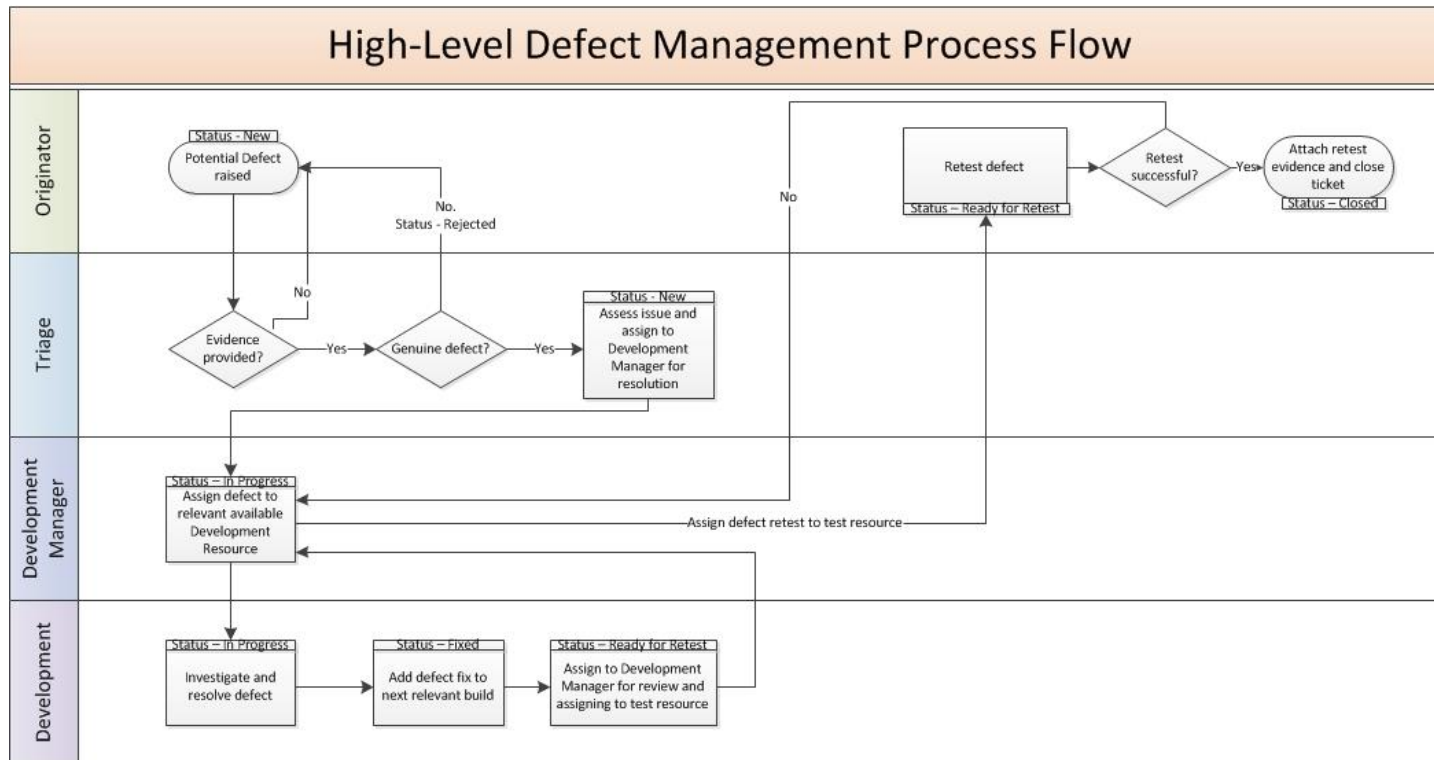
High-Level Defect Management Process Flow

Originator

Status - New
Potential Defect raised

No.
Status - Rejected

No

Retest defect
Status – Ready for Retest

Retest successful?

Yes

Attach retest evidence and close ticket
Status – Closed

Triage

No

Evidence provided?

Yes

Genuine defect?

Yes

Status - New
Assess issue and assign to Development Manager for resolution

Development Manager

Status – In Progress
Assign defect to relevant available Development Resource

Assign defect retest to test resource

Development

Status – In Progress
Investigate and resolve defect

Status – Fixed
Add defect fix to next relevant build

Status – Ready for Retest
Assign to Development Manager for review and assigning to test resource